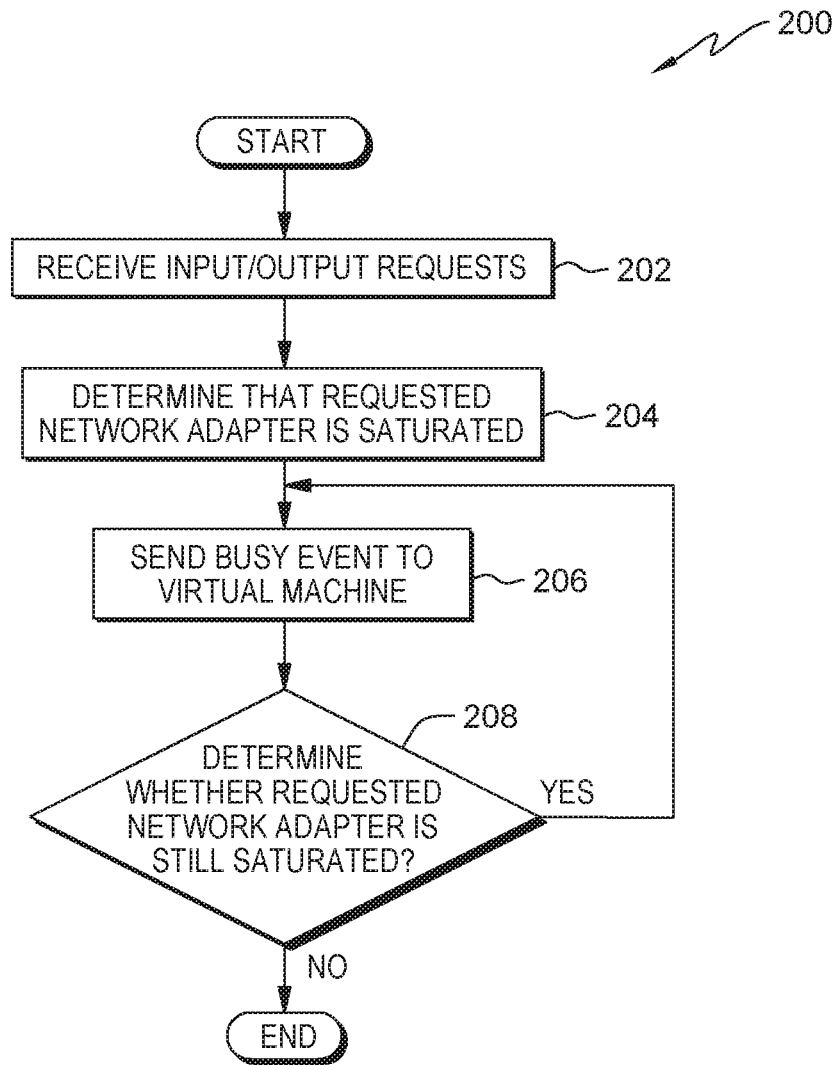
200

START

RECEIVE INPUT/OUTPUT REQUESTS

202

DETERMINE THAT REQUESTED NETWORK ADAPTER IS SATURATED

204

SEND BUSY EVENT TO VIRTUAL MACHINE

206

208

DETERMINE WHETHER REQUESTED NETWORK ADAPTER IS STILL SATURATED?

YES

NO

END